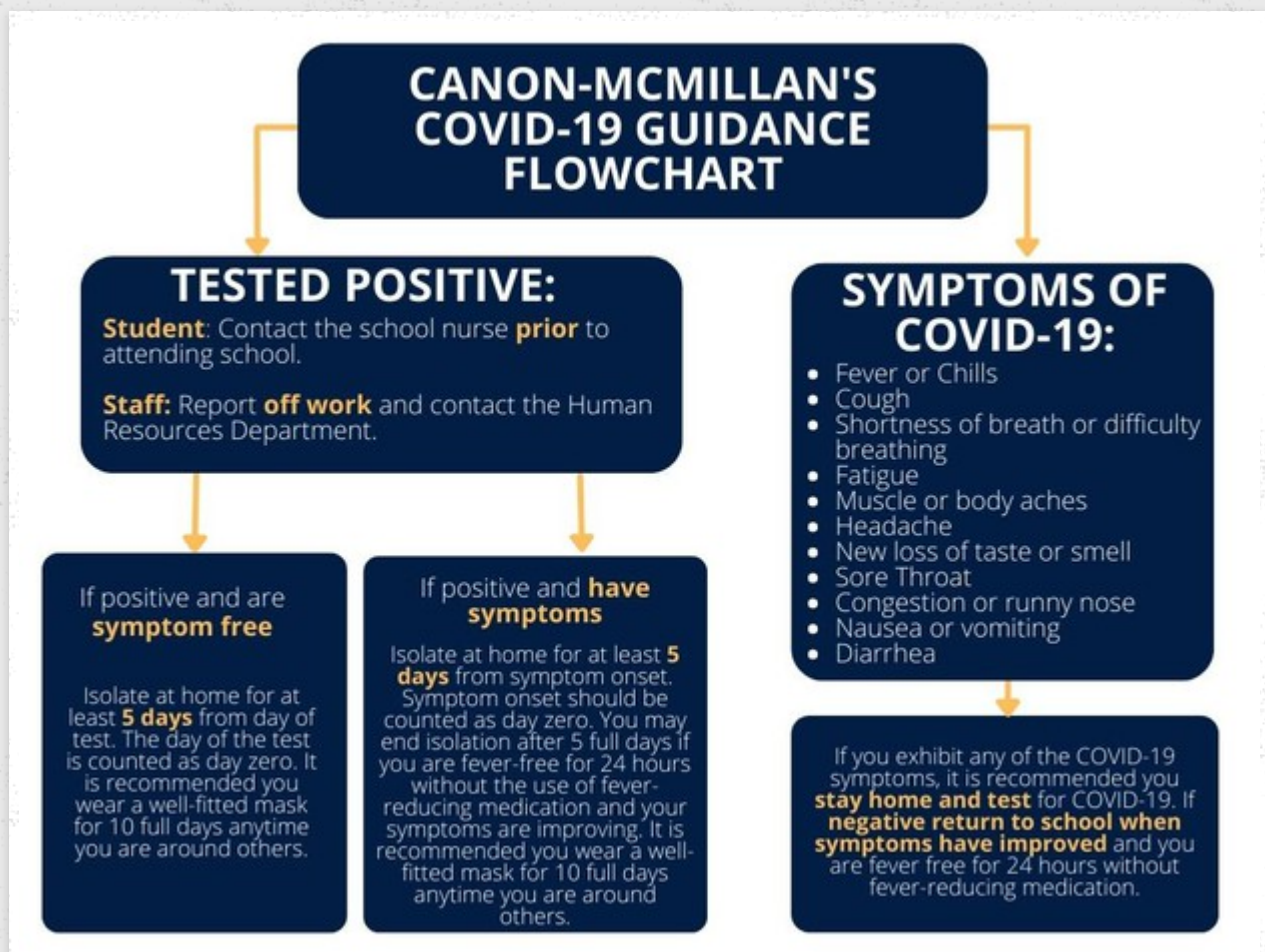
CANON-MCMILLAN'S COVID-19 GUIDANCE FLOWCHART

TESTED POSITIVE:

Student: Contact the school nurse prior to attending school.

Staff: Report off work and contact the Human Resources Department.

If positive and are symptom free

Isolate at home for at least 5 days from day of test. The day of the test is counted as day zero. It is recommended you wear a well-fitted mask for 10 full days anytime you are around others.

If positive and have symptoms

Isolate at home for at least 5 days from symptom onset. Symptom onset should be counted as day zero. You may end isolation after 5 full days if you are fever-free for 24 hours without the use of fever-reducing medication and your symptoms are improving. It is recommended you wear a well-fitted mask for 10 full days anytime you are around others.

SYMPTOMS OF COVID-19:

- Fever or Chills
- Cough
- Shortness of breath or difficulty breathing
- Fatigue
- Muscle or body aches
- Headache
- New loss of taste or smell
- Sore Throat
- Congestion or runny nose
- Nausea or vomiting
- Diarrhea

If you exhibit any of the COVID-19 symptoms, it is recommended you stay home and test for COVID-19. If negative return to school when symptoms have improved and you are fever free for 24 hours without fever-reducing medication.